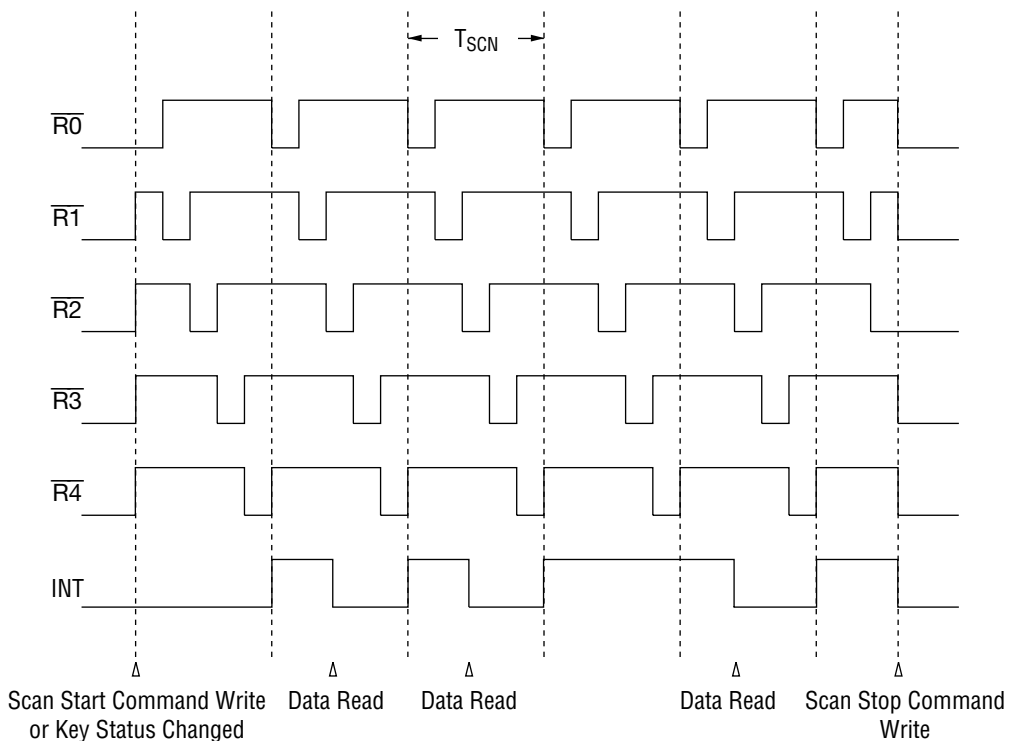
$T_{SCN}$

$\overline{R0}$

$\overline{R1}$

$\overline{R2}$

$\overline{R3}$

$\overline{R4}$

INT

Scan Start Command Write or Key Status Changed

Data Read

Data Read

Data Read

Scan Stop Command Write